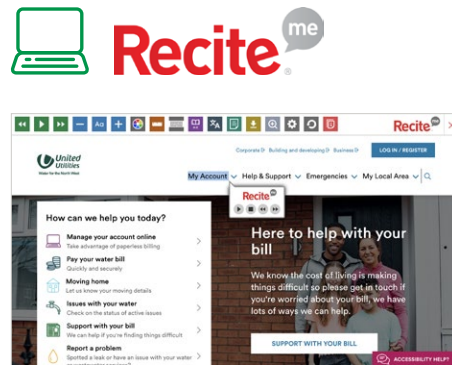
Recite me

Recite me

United Utilities
Water for the North West

Corporate Building and developing Business LOG IN / REGISTER

My Account Help & Support Emergencies My Local Area

Recite me

How can we help you today?

Manage your account online
Take advantage of paperless billing

Pay your water bill
Quickly and securely

Moving home
Let us know your moving details

Issues with your water
Check on the status of active issues

Support with your bill
We can help if you're finding things difficult

Report a problem
Spotted a leak or have an issue with your water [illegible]

Here to help with your bill

We know the cost of living is making things difficult so please get in touch if you're worried about your bill, we have lots of ways we can help.

SUPPORT WITH YOUR BILL

ACCESSIBILITY HELP?